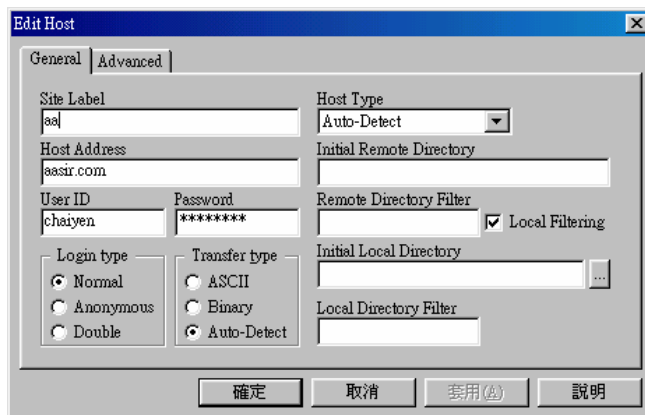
Edit Host

General | Advanced

Site Label
aa

Host Address
aasir.com

User ID
chaiyen

Password
********

Login type
Normal
Anonymous
Double

Transfer type
ASCII
Binary
Auto-Detect

Host Type
Auto-Detect

Initial Remote Directory

Remote Directory Filter

Local Filtering

Initial Local Directory

...

Local Directory Filter

確定 | 取消 | 套用(A) | 說明